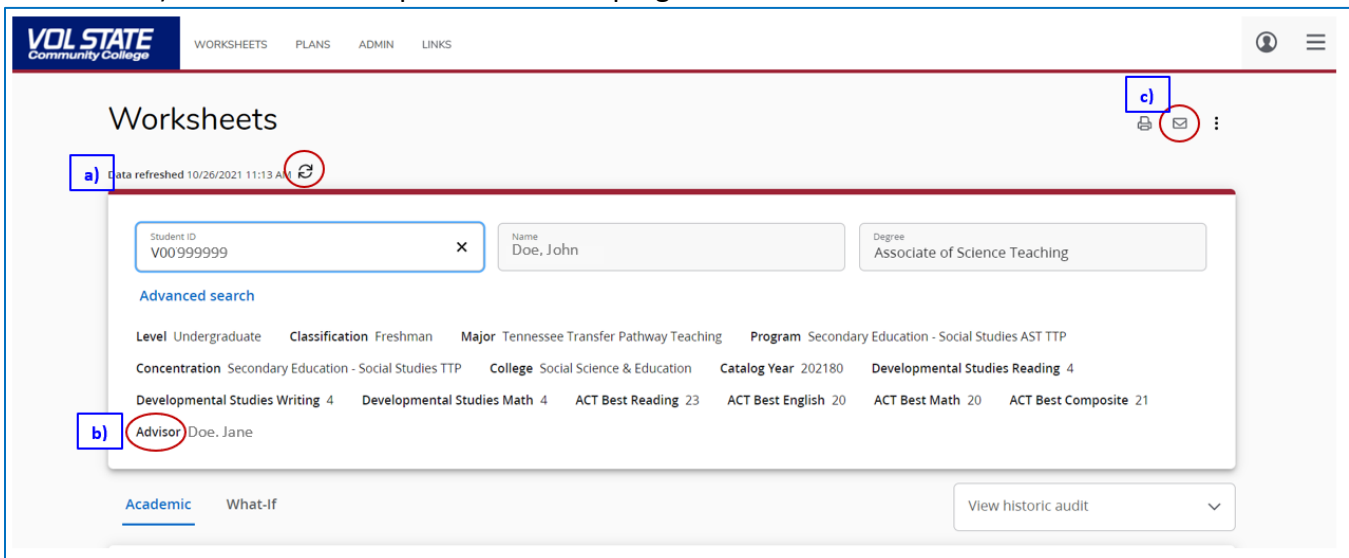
VOL STATE
Community College

WORKSHEETS PLANS ADMIN LINKS

c)

Worksheets

a) Data refreshed 10/26/2021 11:13 AM

Student ID
V00999999

Name
Doe, John

Degree
Associate of Science Teaching

Advanced search

Level Undergraduate Classification Freshman Major Tennessee Transfer Pathway Teaching Program Secondary Education - Social Studies AST TTP

Concentration Secondary Education - Social Studies TTP College Social Science & Education Catalog Year 202180 Developmental Studies Reading 4

Developmental Studies Writing 4 Developmental Studies Math 4 ACT Best Reading 23 ACT Best English 20 ACT Best Math 20 ACT Best Composite 21

b) Advisor Doe, Jane

Academic What-If

View historic audit